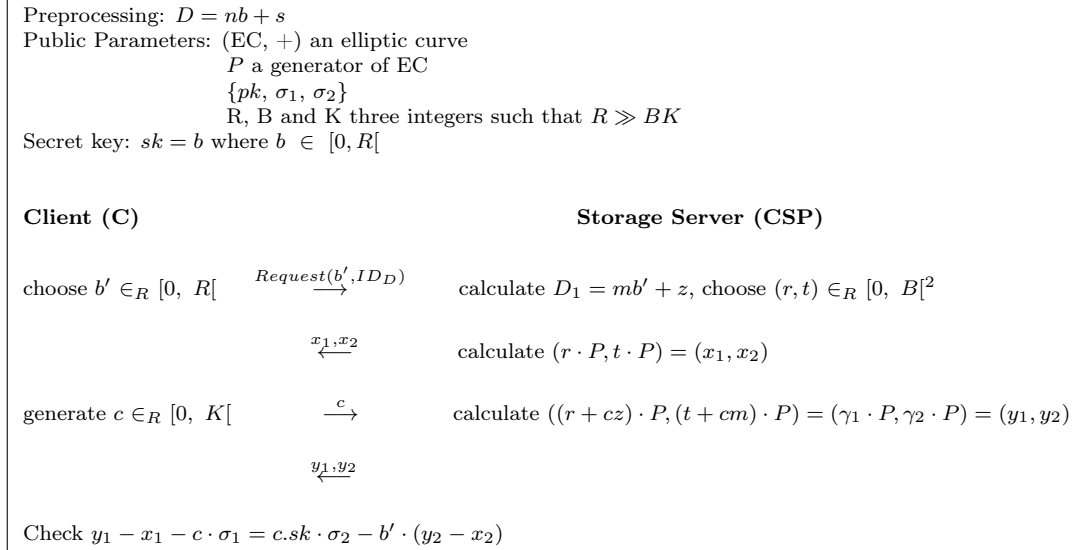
Preprocessing: $D = nb + s$
Public Parameters: (EC, $+$) an elliptic curve
$P$ a generator of EC
$\{pk, \sigma_1, \sigma_2\}$
R, B and K three integers such that $R \gg BK$
Secret key: $sk = b$ where $b \in [0, R[$

**Client (C)** **Storage Server (CSP)**

choose $b' \in_R [0, R[$ $\xrightarrow{Request(b', ID_D)}$ calculate $D_1 = mb' + z$, choose $(r, t) \in_R [0, B[^2$

$\xleftarrow{x_1, x_2}$ calculate $(r \cdot P, t \cdot P) = (x_1, x_2)$

generate $c \in_R [0, K[$ $\xrightarrow{c}$ calculate $((r + cz) \cdot P, (t + cm) \cdot P) = (\gamma_1 \cdot P, \gamma_2 \cdot P) = (y_1, y_2)$

$\xleftarrow{y_1, y_2}$

Check $y_1 - x_1 - c \cdot \sigma_1 = c.sk \cdot \sigma_2 - b' \cdot (y_2 - x_2)$